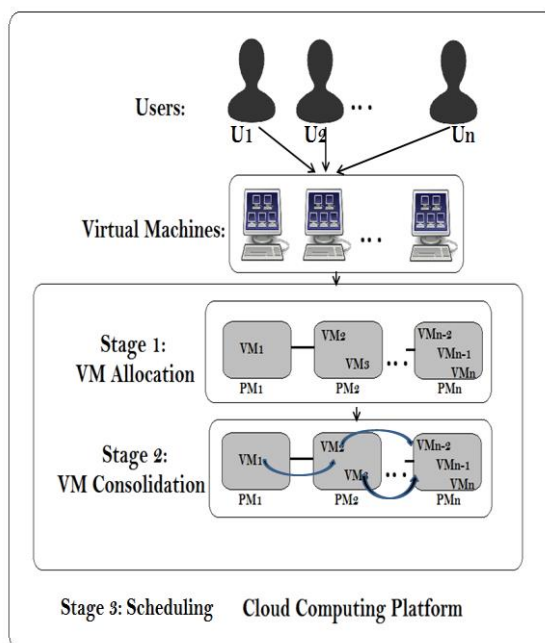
Users:

U1 U2 ... Un

Virtual Machines: ...

Stage 1: VM Allocation

VM1
PM1

VM2
VM3
PM2

...

VMn-2
VMn-1
VMn
PMn

Stage 2: VM Consolidation

VM1
PM1

VM2
VM3
PM2

...

VMn-2
VMn-1
VMn
PMn

Stage 3: Scheduling Cloud Computing Platform